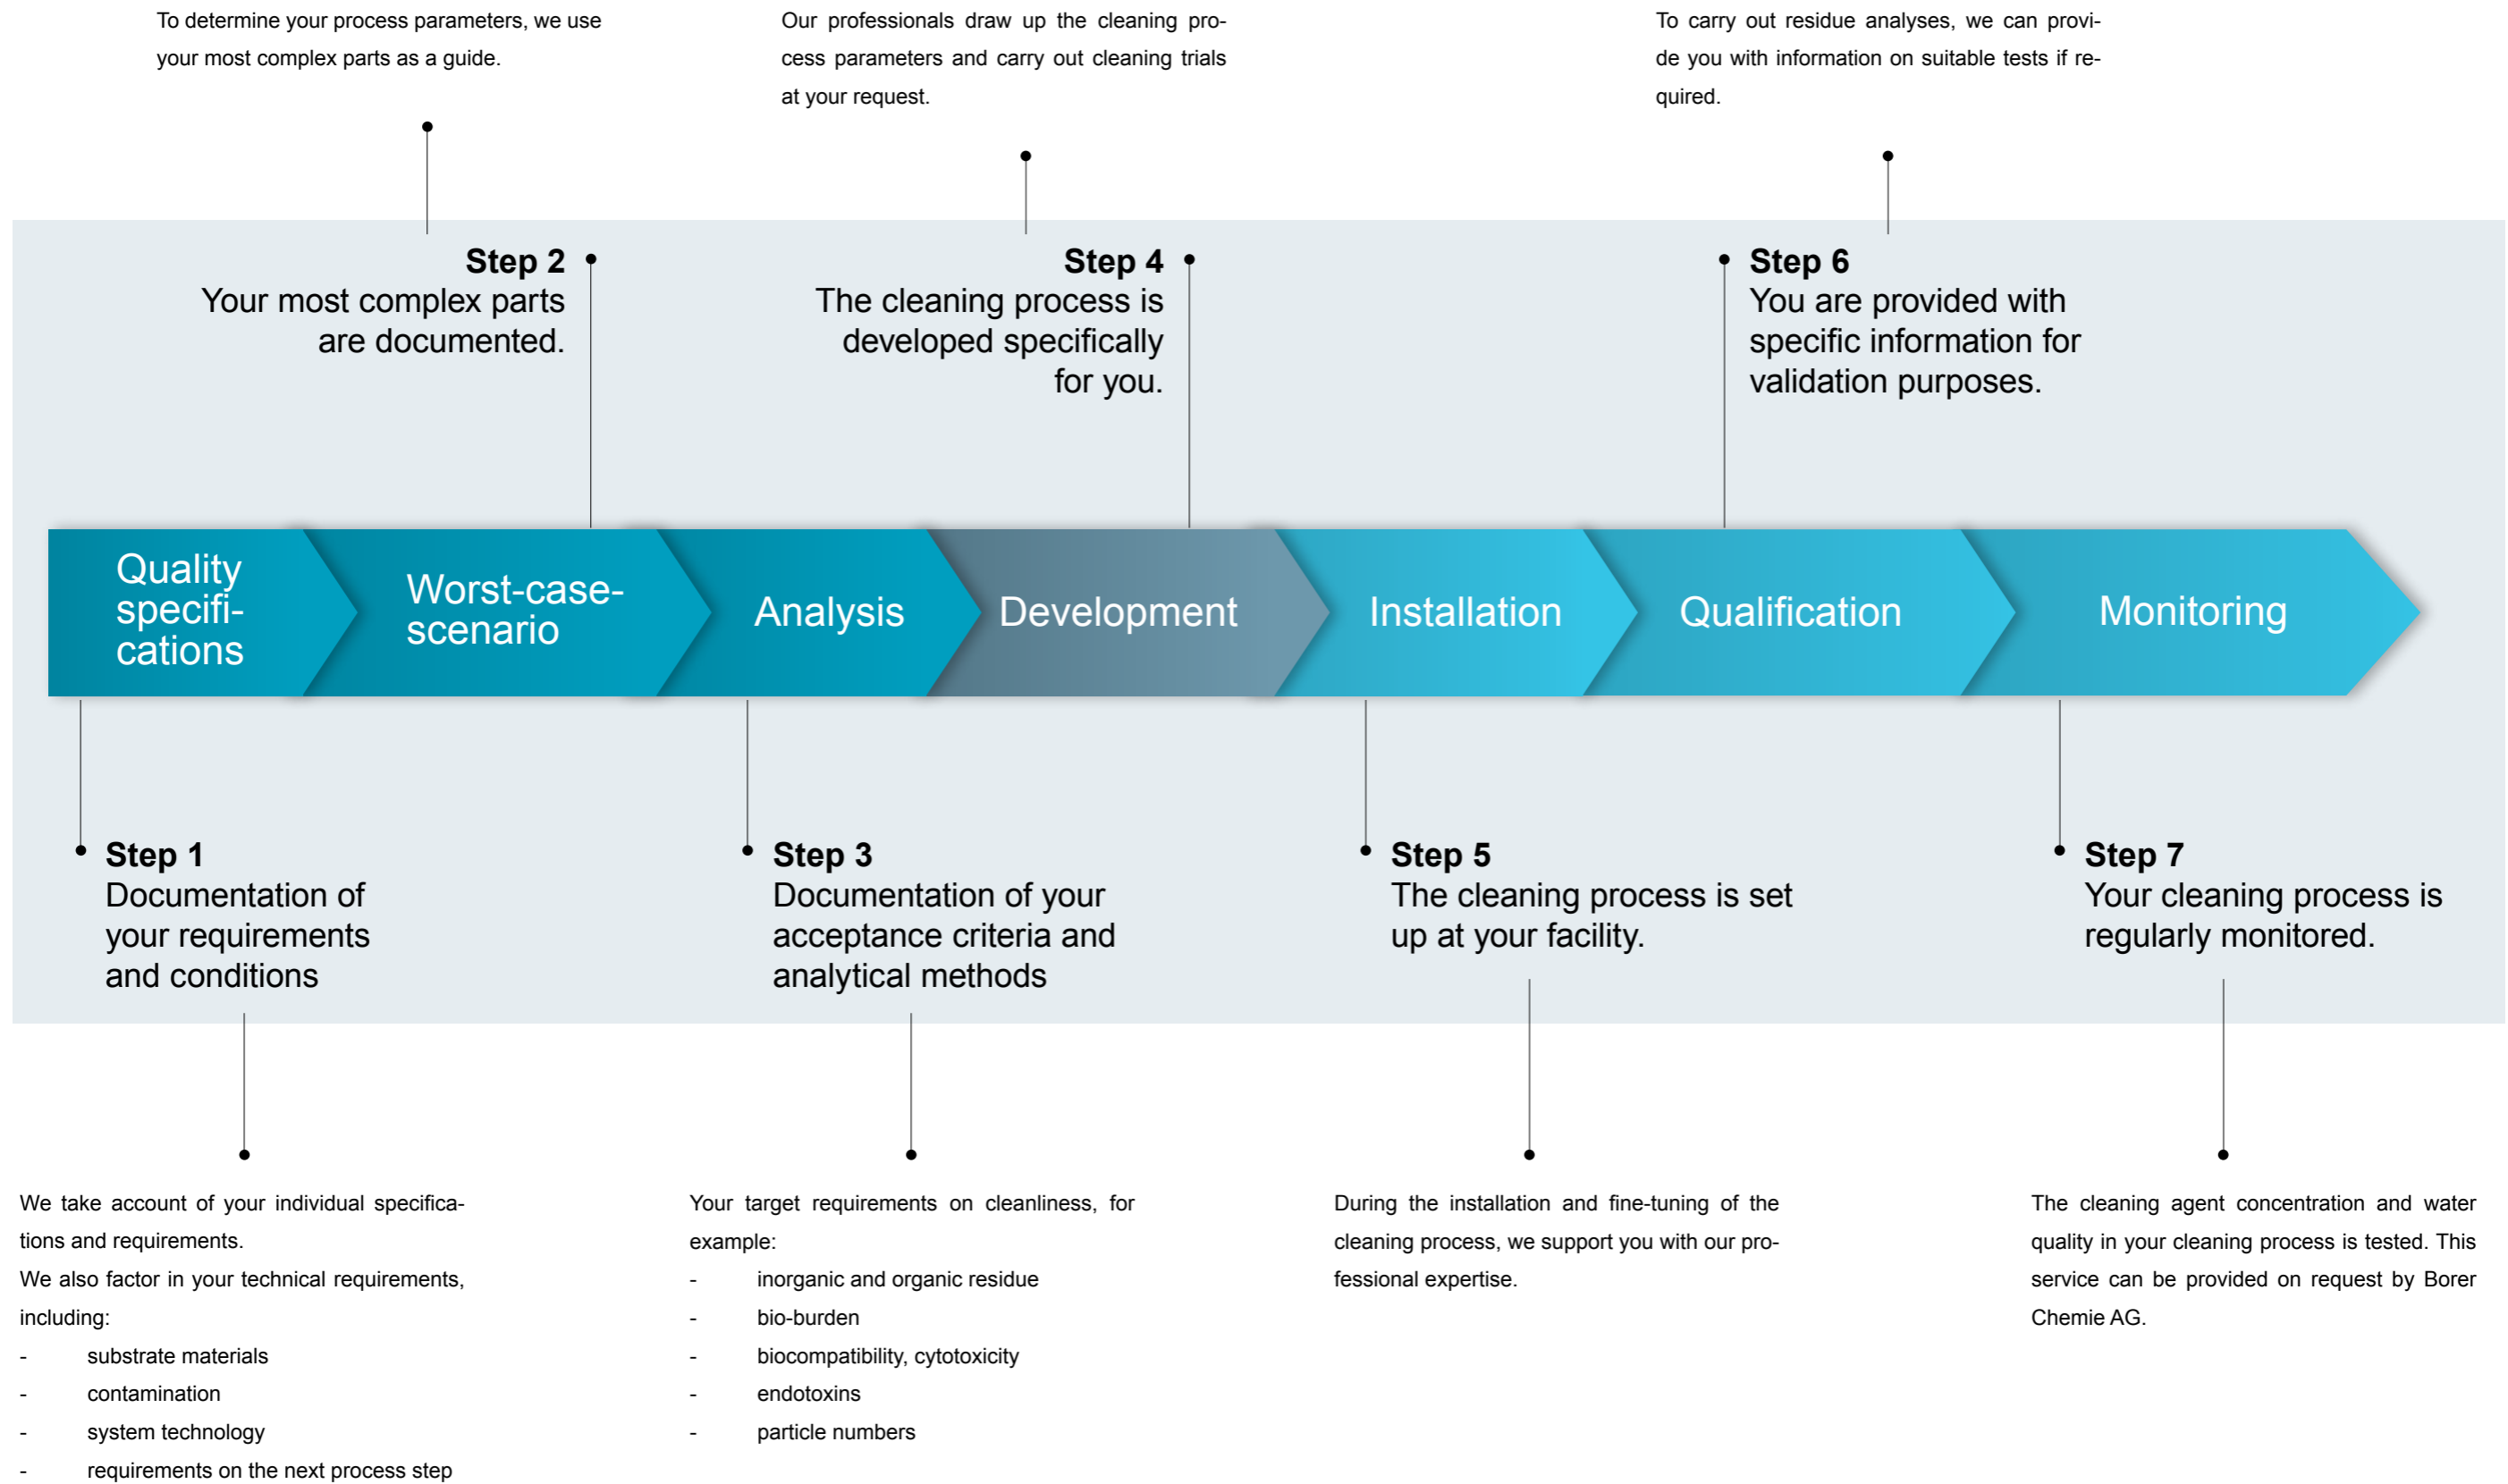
To determine your process parameters, we use your most complex parts as a guide.

Our professionals draw up the cleaning process parameters and carry out cleaning trials at your request.

To carry out residue analyses, we can provide you with information on suitable tests if required.

**Step 2**
Your most complex parts are documented.

**Step 4**
The cleaning process is developed specifically for you.

**Step 6**
You are provided with specific information for validation purposes.

Quality specifications

Worst-case-scenario

Analysis

Development

Installation

Qualification

Monitoring

**Step 1**
Documentation of your requirements and conditions

**Step 3**
Documentation of your acceptance criteria and analytical methods

**Step 5**
The cleaning process is set up at your facility.

**Step 7**
Your cleaning process is regularly monitored.

We take account of your individual specifications and requirements.
We also factor in your technical requirements, including:
- substrate materials
- contamination
- system technology
- requirements on the next process step

Your target requirements on cleanliness, for example:
- inorganic and organic residue
- bio-burden
- biocompatibility, cytotoxicity
- endotoxins
- particle numbers

During the installation and fine-tuning of the cleaning process, we support you with our professional expertise.

The cleaning agent concentration and water quality in your cleaning process is tested. This service can be provided on request by Borer Chemie AG.